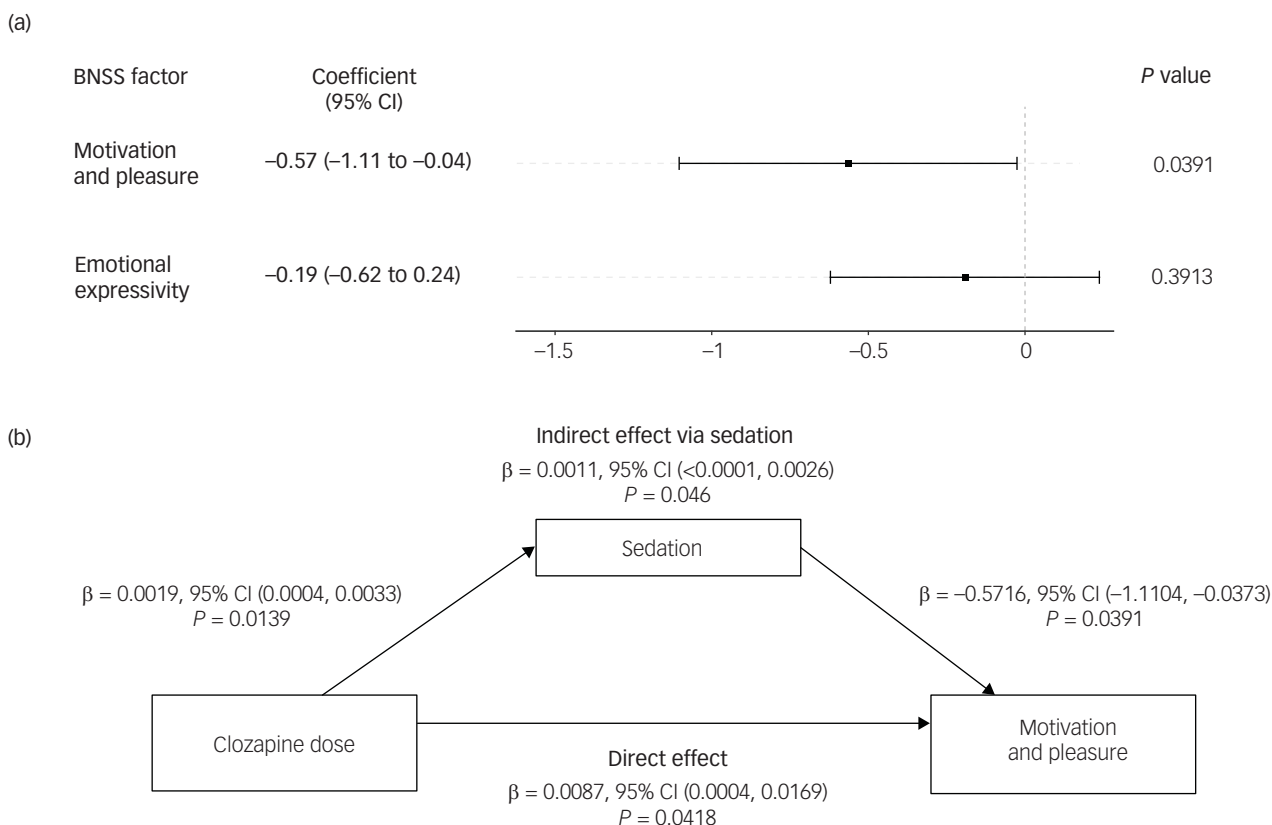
(a)

BNSS factor

Coefficient (95% CI)

*P* value

Motivation and pleasure

–0.57 (–1.11 to –0.04)

0.0391

Emotional expressivity

–0.19 (–0.62 to 0.24)

0.3913

–1.5

–1

–0.5

0

(b)

Indirect effect via sedation

β = 0.0011, 95% CI (<0.0001, 0.0026)
*P* = 0.046

Sedation

β = 0.0019, 95% CI (0.0004, 0.0033)
*P* = 0.0139

β = –0.5716, 95% CI (–1.1104, –0.0373)
*P* = 0.0391

Clozapine dose

Motivation and pleasure

Direct effect

β = 0.0087, 95% CI (0.0004, 0.0169)
*P* = 0.0418